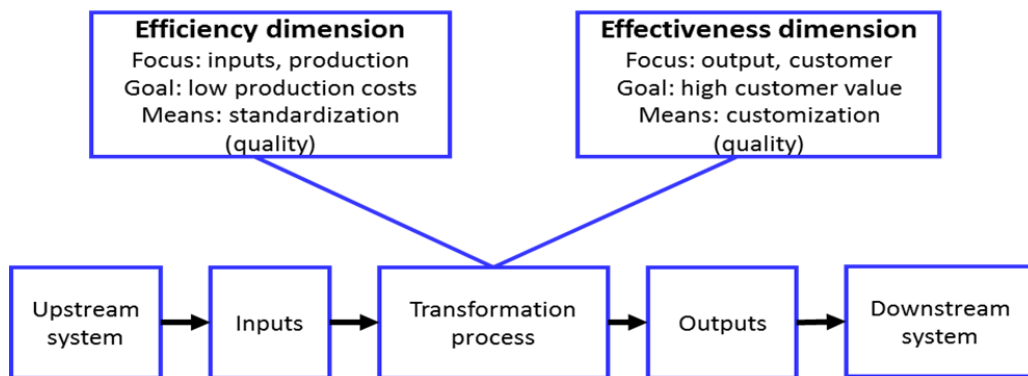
**Efficiency dimension**
Focus: inputs, production
Goal: low production costs
Means: standardization
(quality)

**Effectiveness dimension**
Focus: output, customer
Goal: high customer value
Means: customization
(quality)

Upstream system

Inputs

Transformation process

Outputs

Downstream system